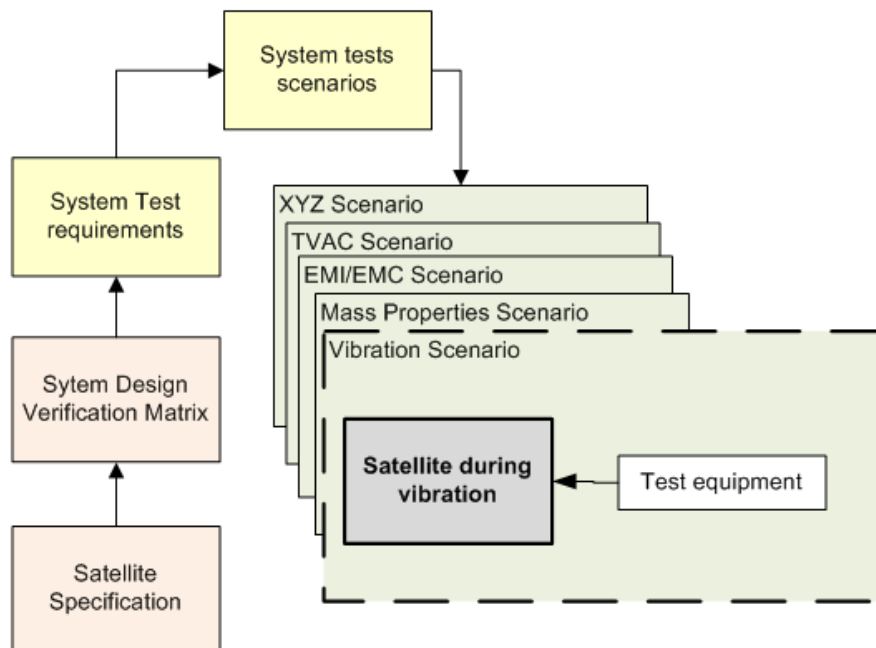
System tests scenarios

System Test requirements

Sytem Design Verification Matrix

Satellite Specification

XYZ Scenario

TVAC Scenario

EMI/EMC Scenario

Mass Properties Scenario

Vibration Scenario

Satellite during vibration

Test equipment